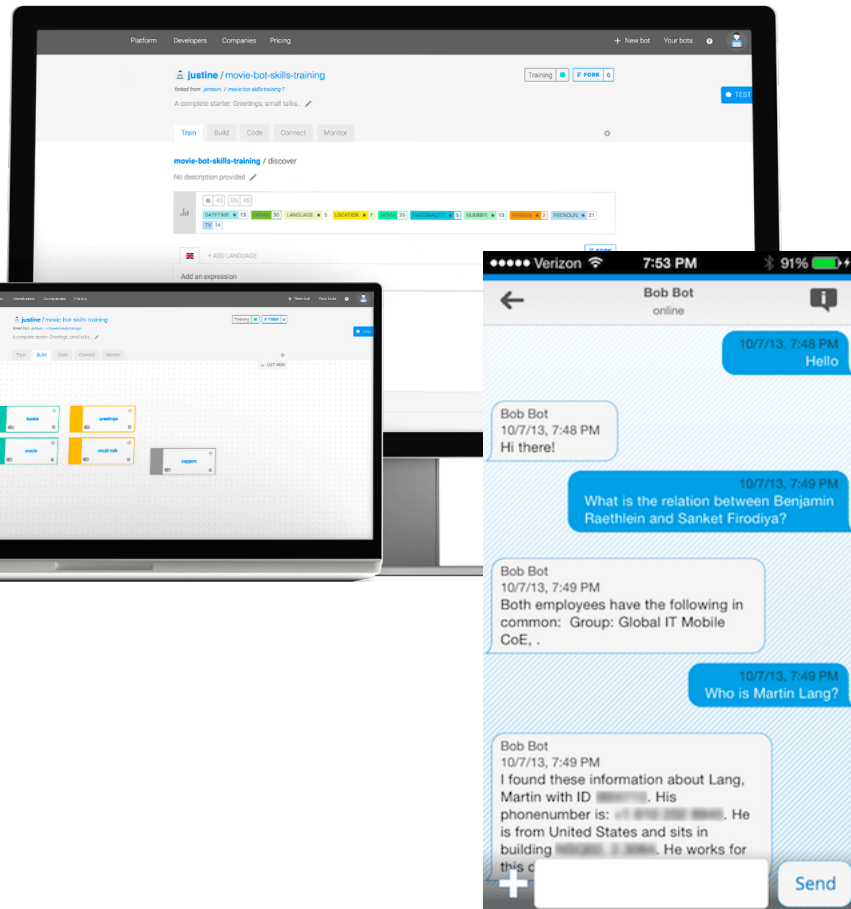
Platform Developers Companies Pricing

+ New bot Your bots

justine / movie-bot-skills-training

forked from jentsuni / movie-bot-skills-training

A complete starter: Greetings, small talks...

Training FORK 0

TEST

Train Build Code Connect Monitor

movie-bot-skills-training / discover

No description provided

45 EN 45

DATETIME 18 GENRE 30 LANGUAGE 5 LOCATION 7 MOVIE 25 NATIONALITY 5 NUMBER 13 PERSON 2 PRONOUN 21 TV 14

+ ADD LANGUAGE

Add an expression

justine / movie-bot-skills-training

Train Build Code Connect Monitor

books greetings movie small-talk support

●●●●● Verizon 7:53 PM 91%

Bob Bot
online

10/7/13, 7:48 PM
Hello

Bob Bot
10/7/13, 7:48 PM
Hi there!

10/7/13, 7:49 PM
What is the relation between Benjamin Raethlein and Sanket Firodiya?

Bob Bot
10/7/13, 7:49 PM
Both employees have the following in common: Group: Global IT Mobile CoE, .

10/7/13, 7:49 PM
Who is Martin Lang?

Bob Bot
10/7/13, 7:49 PM
I found these information about Lang, Martin with ID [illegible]. His phonenumber is: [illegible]. He is from United States and sits in building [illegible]. He works for this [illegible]

Send